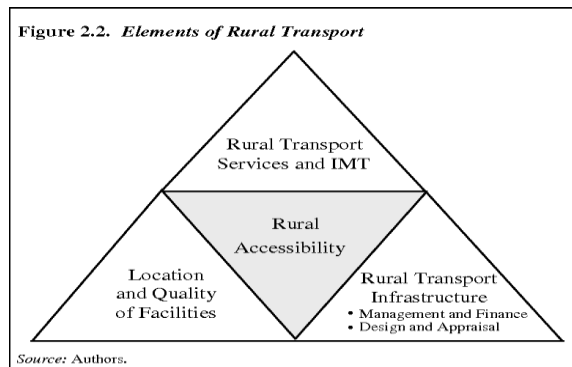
Figure 2.2. *Elements of Rural Transport*

Rural Transport Services and IMT

Rural Accessibility

Location and Quality of Facilities

Rural Transport Infrastructure
• Management and Finance
• Design and Appraisal

*Source:* Authors.